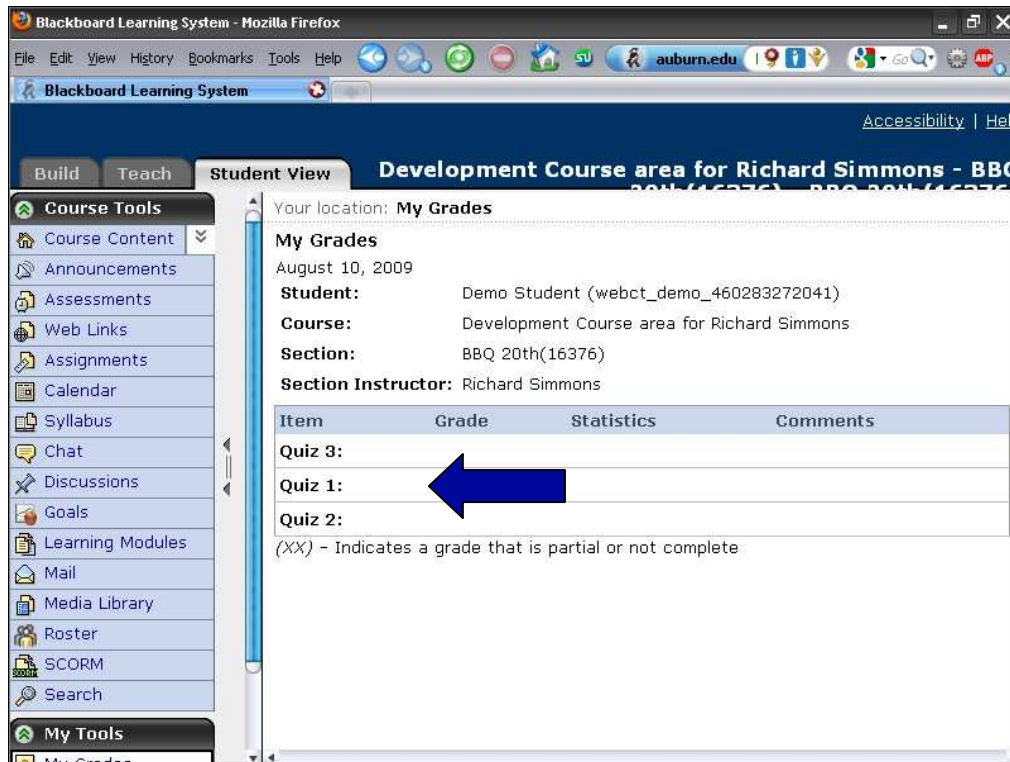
Blackboard Learning System - Mozilla Firefox

File Edit View History Bookmarks Tools Help

auburn.edu

Blackboard Learning System

Accessibility | Hel

Build Teach Student View

Development Course area for Richard Simmons - BB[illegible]

Course Tools

Course Content
Announcements
Assessments
Web Links
Assignments
Calendar
Syllabus
Chat
Discussions
Goals
Learning Modules
Mail
Media Library
Roster
SCORM
Search

My Tools

Your location: My Grades

My Grades
August 10, 2009

Student: Demo Student (webct_demo_460283272041)
Course: Development Course area for Richard Simmons
Section: BBQ 20th(16376)
Section Instructor: Richard Simmons

| Item | Grade | Statistics | Comments |
|---|---|---|---|
| Quiz 3: | | | |
| Quiz 1: | | | |
| Quiz 2: | | | |

(XX) - Indicates a grade that is partial or not complete